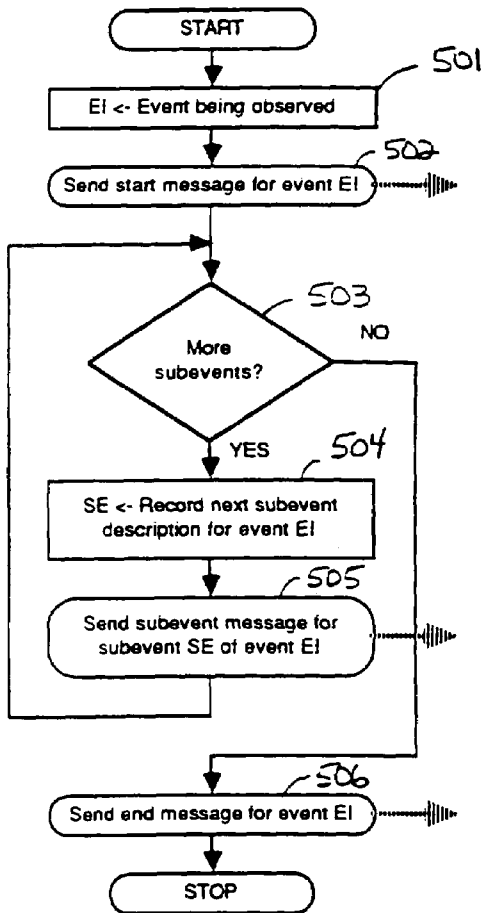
START

501

EI <- Event being observed

502

Send start message for event EI

503

NO

More subevents?

YES

504

SE <- Record next subevent description for event EI

505

Send subevent message for subevent SE of event EI

506

Send end message for event EI

STOP